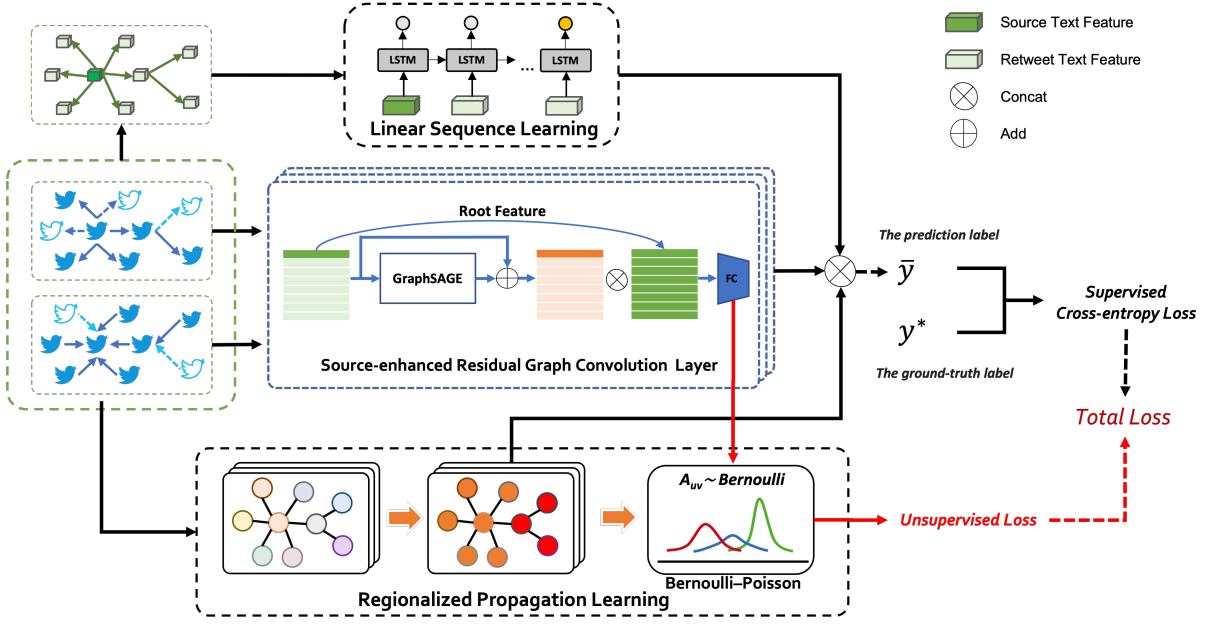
LSTM
LSTM
...
LSTM
Linear Sequence Learning

Source Text Feature
Retweet Text Feature
Concat
Add

Root Feature
GraphSAGE
FC
Source-enhanced Residual Graph Convolution Layer

The prediction label
$\bar{y}$
$y^*$
The ground-truth label
Supervised Cross-entropy Loss
Total Loss

$A_{uv} \sim$ Bernoulli
Bernoulli–Poisson
Unsupervised Loss
Regionalized Propagation Learning